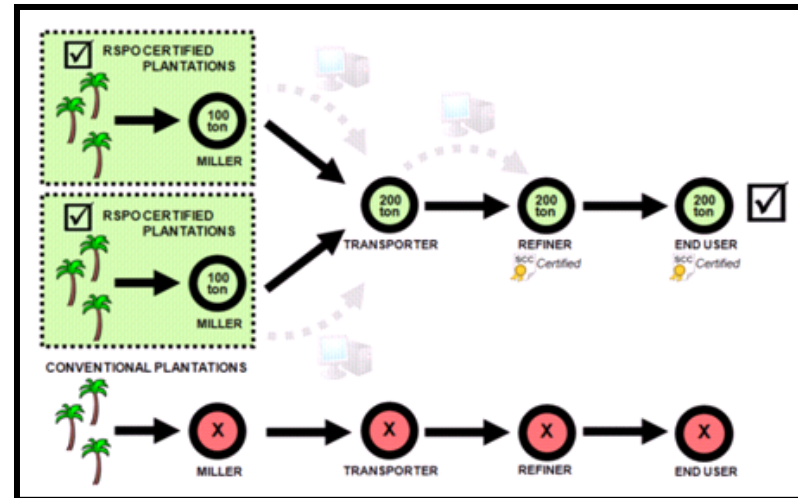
RSPO CERTIFIED PLANTATIONS

100 ton

MILLER

RSPO CERTIFIED PLANTATIONS

100 ton

MILLER

200 ton

TRANSPORTER

200 ton

REFINER

SCC Certified

200 ton

END USER

SCC Certified

CONVENTIONAL PLANTATIONS

X

MILLER

X

TRANSPORTER

X

REFINER

X

END USER